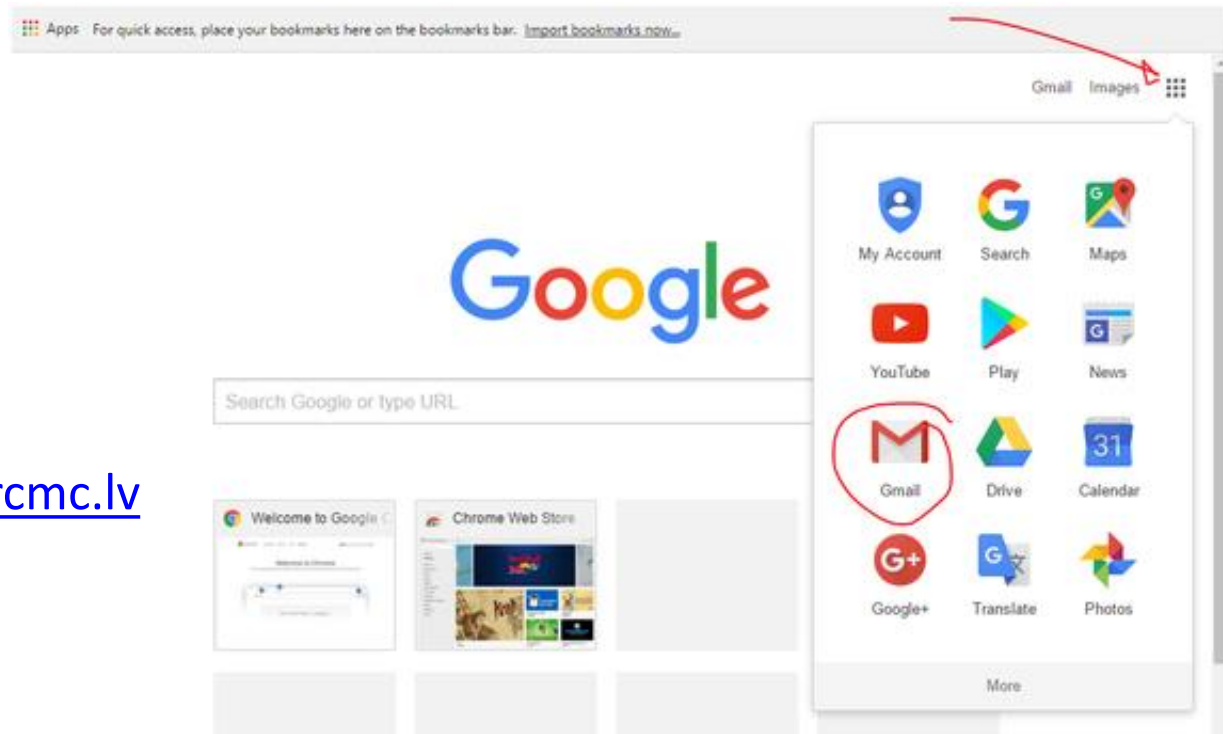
Apps For quick access, place your bookmarks here on the bookmarks bar. Import bookmarks now...

Gmail Images

Google

Search Google or type URL

rcmc.lv

Welcome to Google C

Chrome Web Store

My Account
Search
Maps
YouTube
Play
News
Gmail
Drive
31
Calendar
Google+
Translate
Photos
More